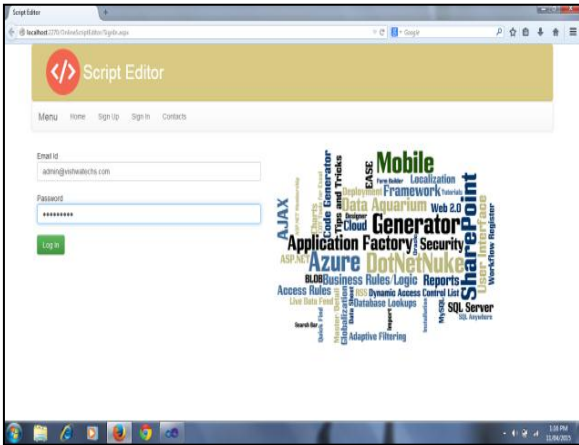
Script Editor

localhost:2270/OnlineScriptEditor/SignIn.aspx

Google

</> Script Editor

Menu Home Sign Up Sign In Contacts

Email id

admin@vishwatechs.com

Password

••••••••••

Log In

Mobile
EASE
Code Generator
Tips and Tricks
Localization
Form Builder
Framework
Tutorials
Deployment
Data Aquarium
Web 2.0
AJAX
Charts
Designer
Cloud
Generator
Application Factory
Security
SharePoint
User Interface
Workflow Register
ASP.NET
Azure
DotNetNuke
BLOB
Business Rules/Logic
Reports
Access Rules
Dynamic Access Control List
Live Data Feed
Globalization
Database Lookups
MySQL
SQL Server
SQL Anywhere
Search Bar
Adaptive Filtering

3:38 PM
12/04/2015